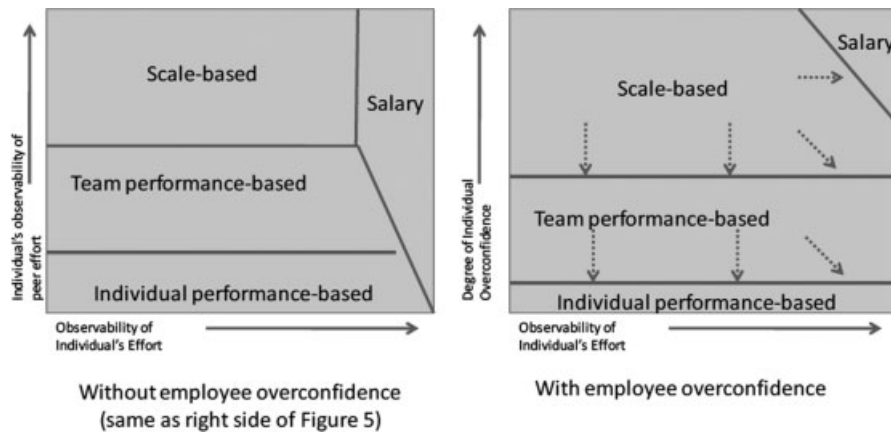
Scale-based

Salary

Team performance-based

Individual performance-based

Individual's observability of peer effort

Observability of Individual's Effort

Without employee overconfidence (same as right side of Figure 5)

Salary

Scale-based

Team performance-based

Individual performance-based

Degree of Individual Overconfidence

Observability of Individual's Effort

With employee overconfidence